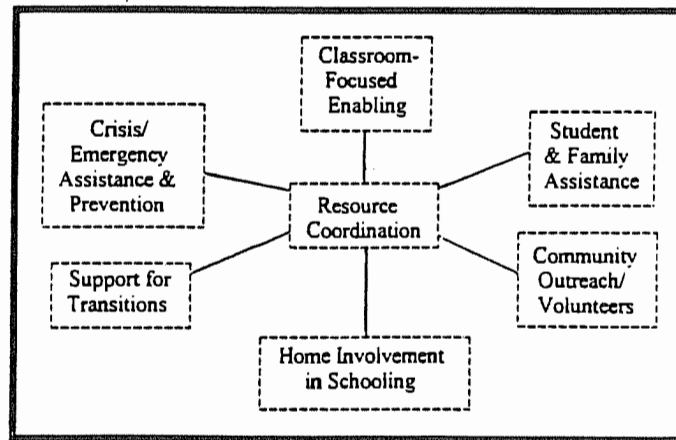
Classroom-Focused Enabling

Crisis/ Emergency Assistance & Prevention

Student & Family Assistance

Resource Coordination

Support for Transitions

Community Outreach/ Volunteers

Home Involvement in Schooling